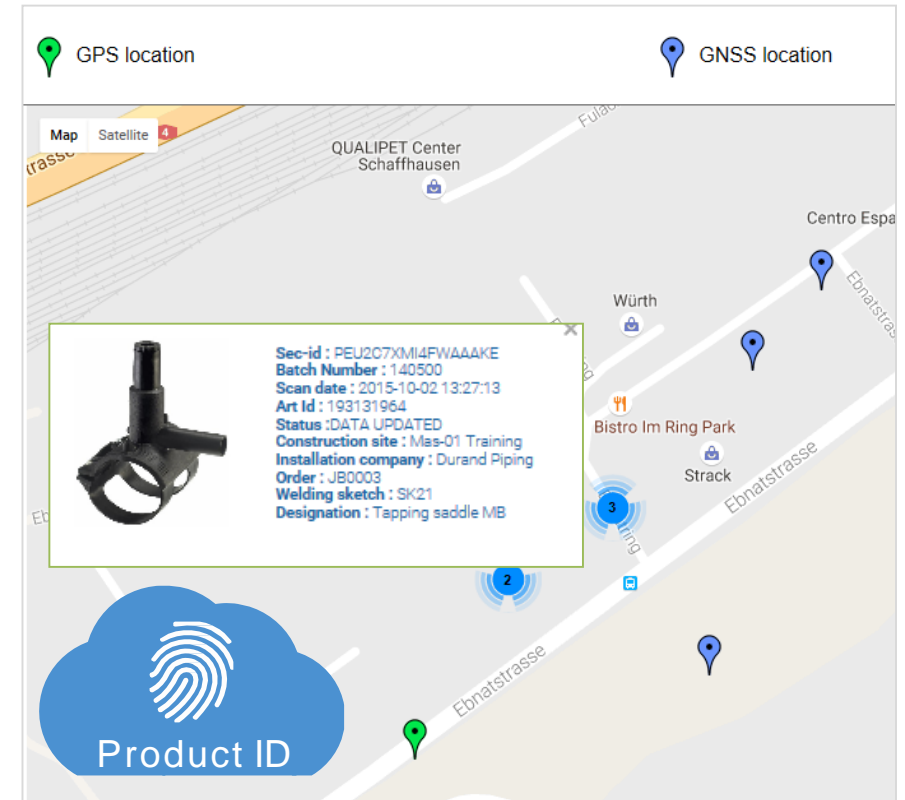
GPS location

GNSS location

Map Satellite

trasse

4

Fulac

QUALIPET Center Schaffhausen

Centro Espa

Ebnatstrass

Würth

Sec-id : PEU2C7XMI4FWAAAKE
Batch Number : 140500
Scan date : 2015-10-02 13:27:13
Art Id : 193131964
Status :DATA UPDATED
Construction site : Mas-01 Training
Installation company : Durand Piping
Order : JB0003
Welding sketch : SK21
Designation : Tapping saddle MB

Bistro Im Ring Park

Strack

Ebnatstrasse

3

2

Eb

Ebnatstrasse

Product ID